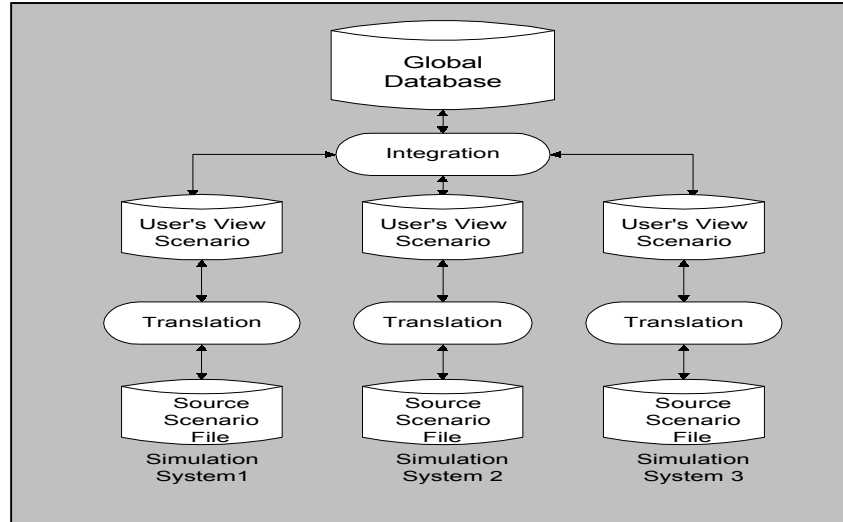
Global Database

Integration

User's View Scenario

User's View Scenario

User's View Scenario

Translation

Translation

Translation

Source Scenario File

Source Scenario File

Source Scenario File

Simulation System1

Simulation System 2

Simulation System 3